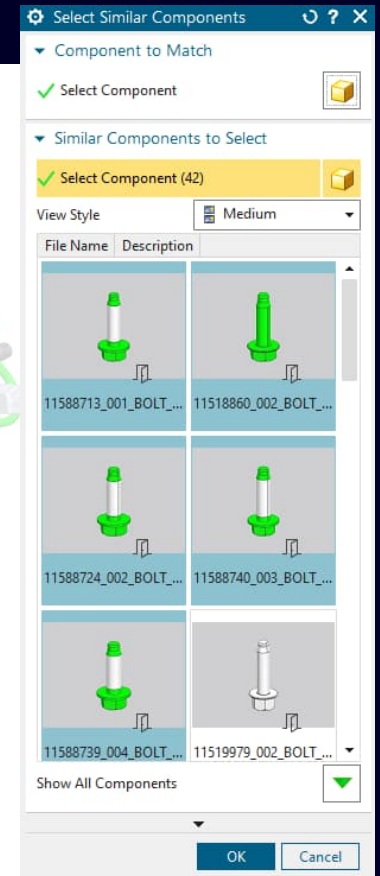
Select Similar Components

Component to Match

Select Component

Similar Components to Select

Select Component (42)

View Style

Medium

| File Name | Description |
|---|---|

11588713_001_BOLT_...

11518860_002_BOLT_...

11588724_002_BOLT_...

11588740_003_BOLT_...

11588739_004_BOLT_...

11519979_002_BOLT_...

Show All Components

OK

Cancel